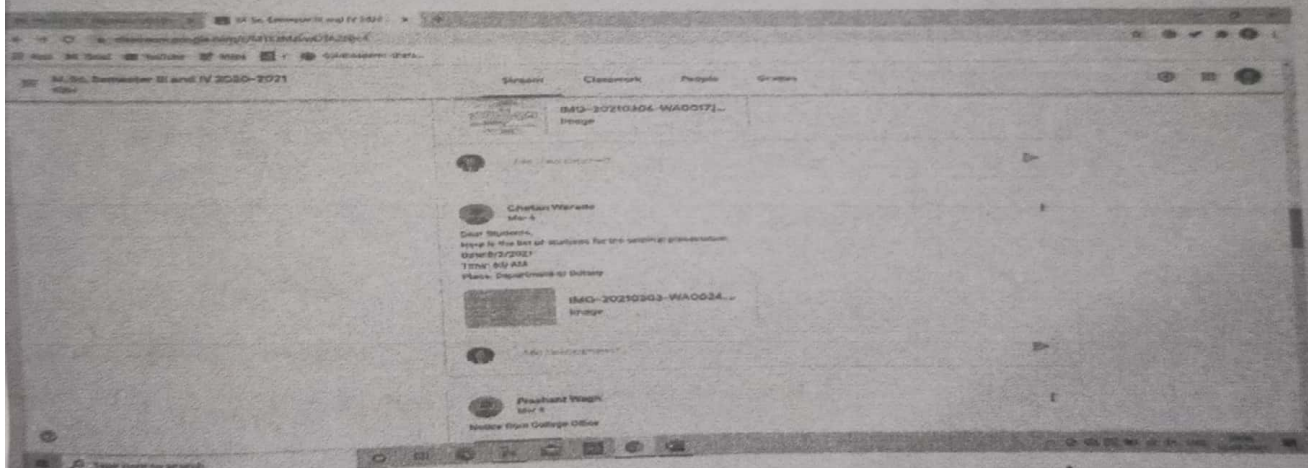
M.Sc. Semester III and IV 2020-2021

Stream Classwork People Grades

IMG-20210306-WA0017...
Image

Add class comment...

Chetan Warade
Mar 6

Dear Students,
Here is the list of students for the seminar presentation
Date:8/3/2021
Time: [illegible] AM
Place: Department of Botany

IMG-20210303-WA0024...
Image

Add class comment...

Prashant Wagh
Mar 6

Notice from College Office